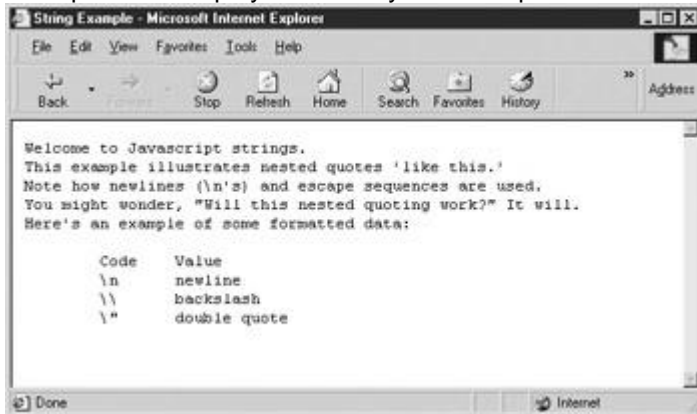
String Example - Microsoft Internet Explorer

File Edit View Favorites Tools Help

Back Forward Stop Refresh Home Search Favorites History Address

Welcome to Javascript strings.
This example illustrates nested quotes 'like this.'
Note how newlines (\n's) and escape sequences are used.
You might wonder, "Will this nested quoting work?" It will.
Here's an example of some formatted data:

| Code | Value |
|---|---|
| \n | newline |
| \\ | backslash |
| \" | double quote |

Done Internet